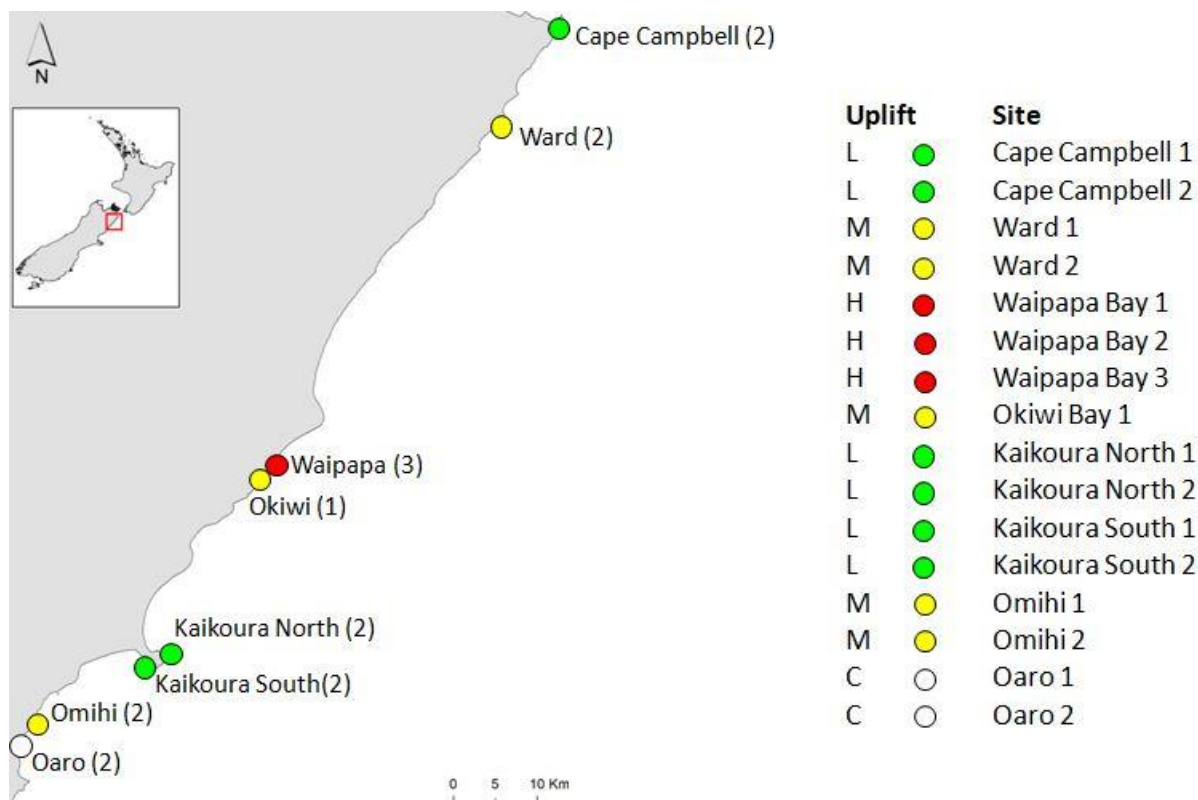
N

Cape Campbell (2)

Ward (2)

Waipapa (3)

Okiwi (1)

Kaikoura North (2)

Kaikoura South(2)

Omihi (2)

Oaro (2)

0 5 10 Km

| Uplift | | Site |
|---|---|---|
| L | | Cape Campbell 1 |
| L | | Cape Campbell 2 |
| M | | Ward 1 |
| M | | Ward 2 |
| H | | Waipapa Bay 1 |
| H | | Waipapa Bay 2 |
| H | | Waipapa Bay 3 |
| M | | Okiwi Bay 1 |
| L | | Kaikoura North 1 |
| L | | Kaikoura North 2 |
| L | | Kaikoura South 1 |
| L | | Kaikoura South 2 |
| M | | Omihi 1 |
| M | | Omihi 2 |
| C | | Oaro 1 |
| C | | Oaro 2 |